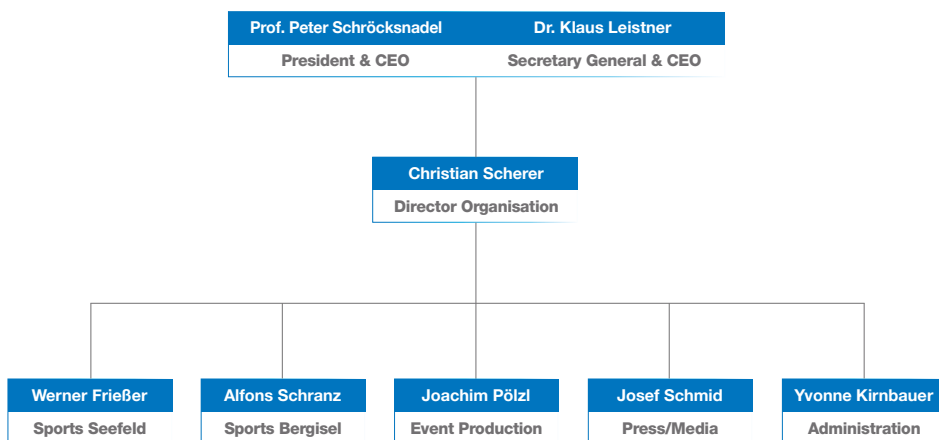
Prof. Peter Schröcksnadel
President & CEO

Dr. Klaus Leistner
Secretary General & CEO

Christian Scherer
Director Organisation

Werner Frießer
Sports Seefeld

Alfons Schranz
Sports Bergisel

Joachim Pölzl
Event Production

Josef Schmid
Press/Media

Yvonne Kirnbauer
Administration